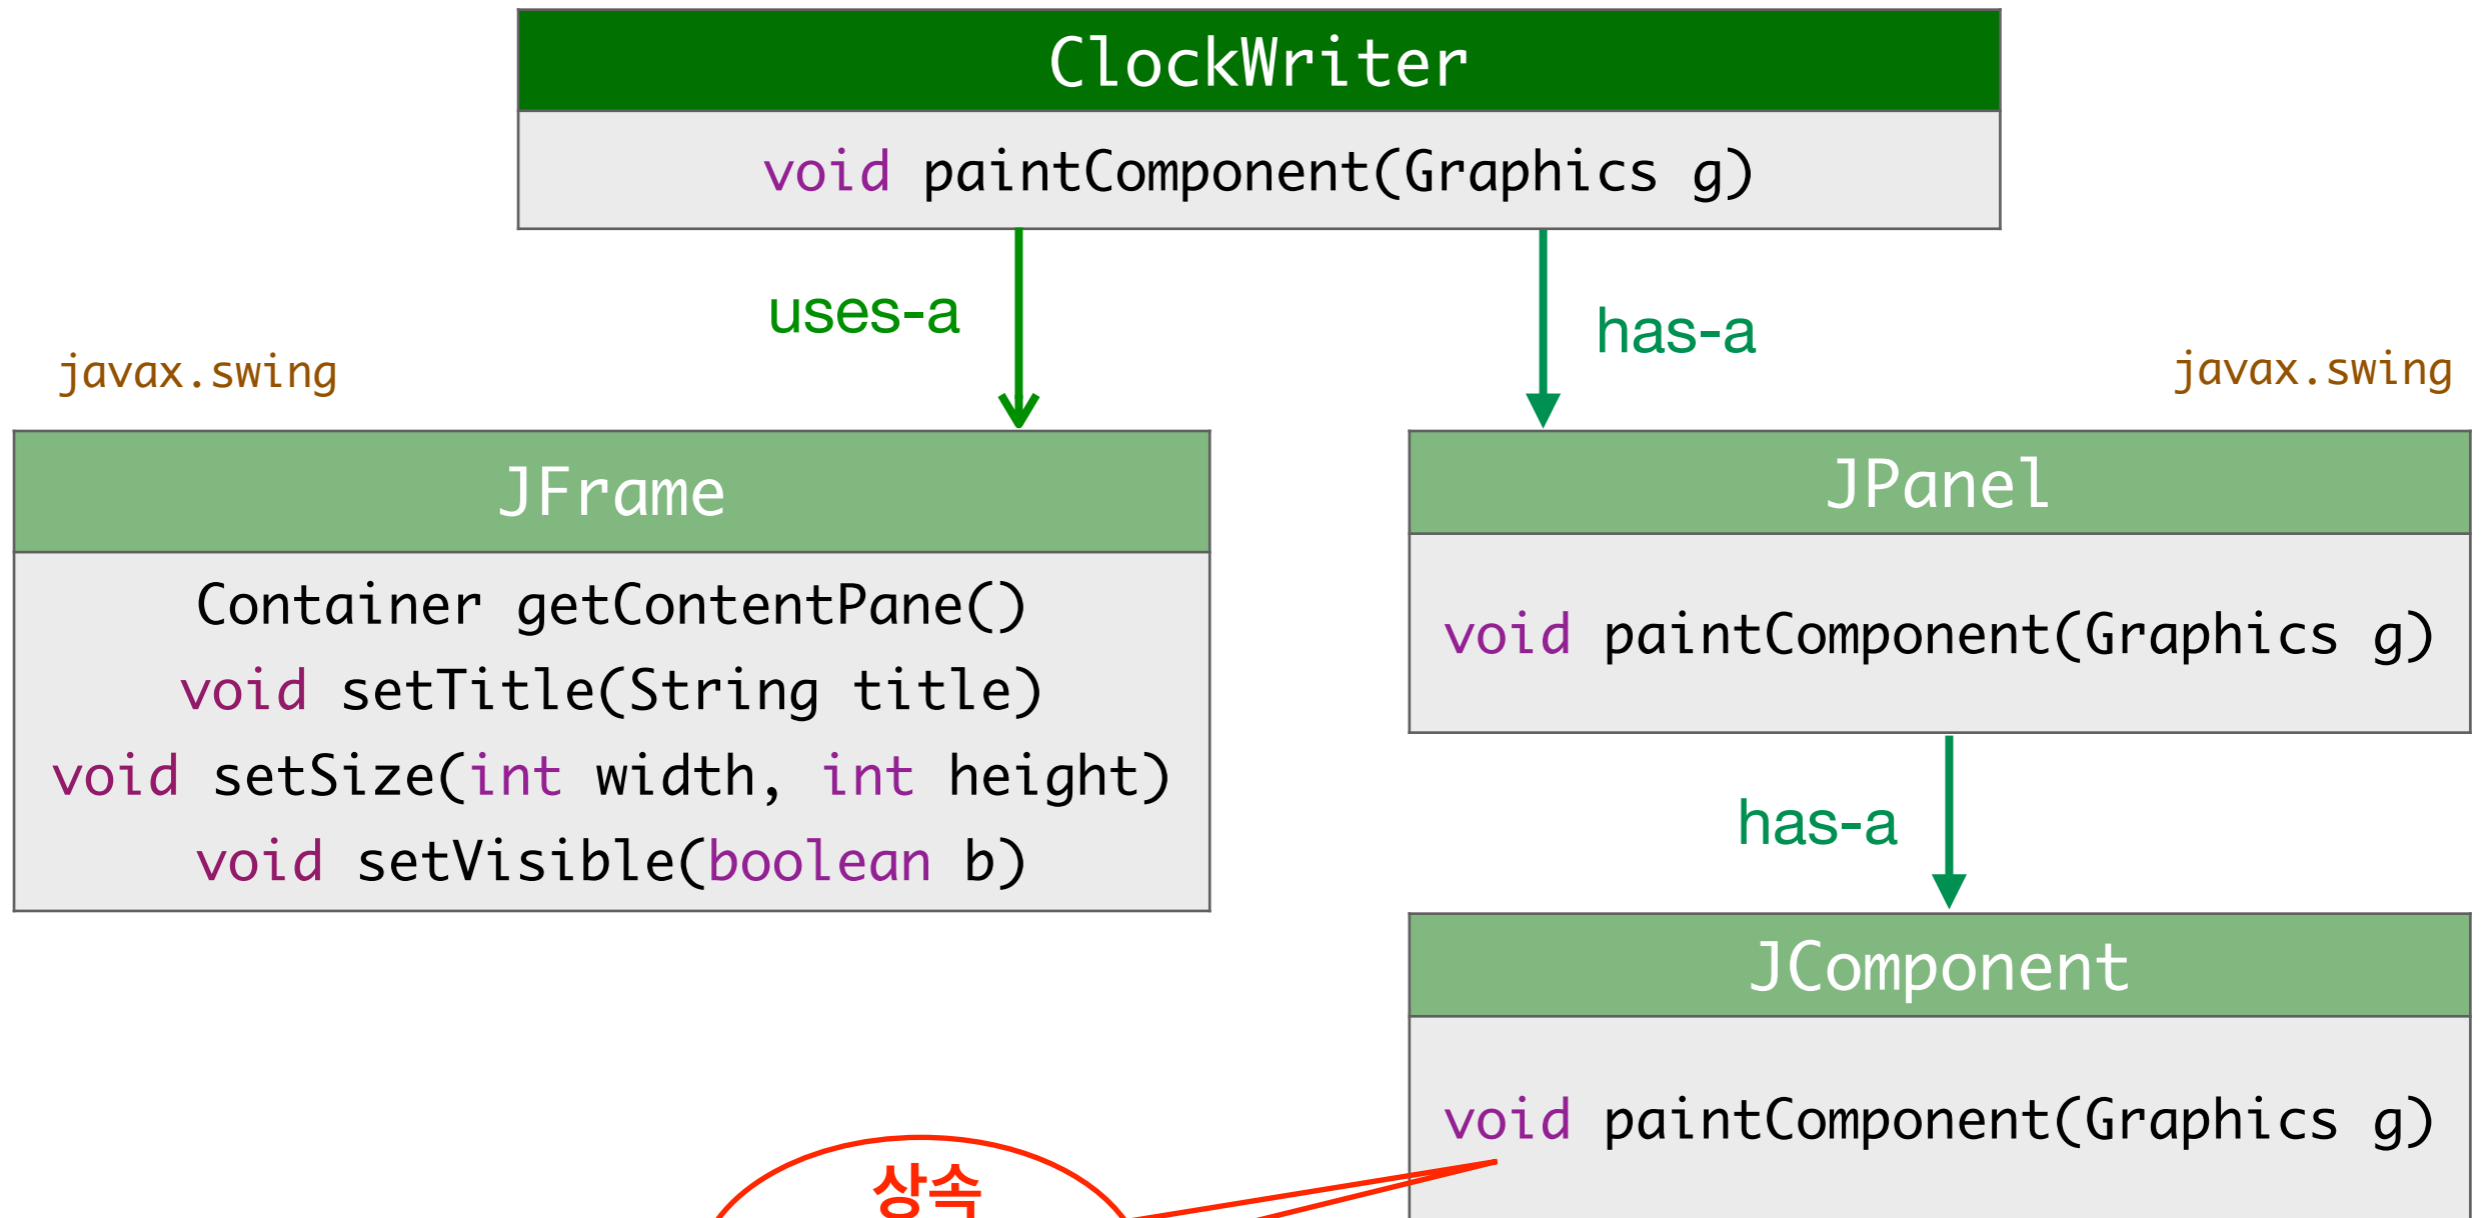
ClockWriter
void paintComponent(Graphics g)

uses-a

has-a

javax.swing

javax.swing

JFrame
Container getContentPane()
void setTitle(String title)
void setSize(int width, int height)
void setVisible(boolean b)

JPanel
void paintComponent(Graphics g)

has-a

JComponent
void paintComponent(Graphics g)

상속